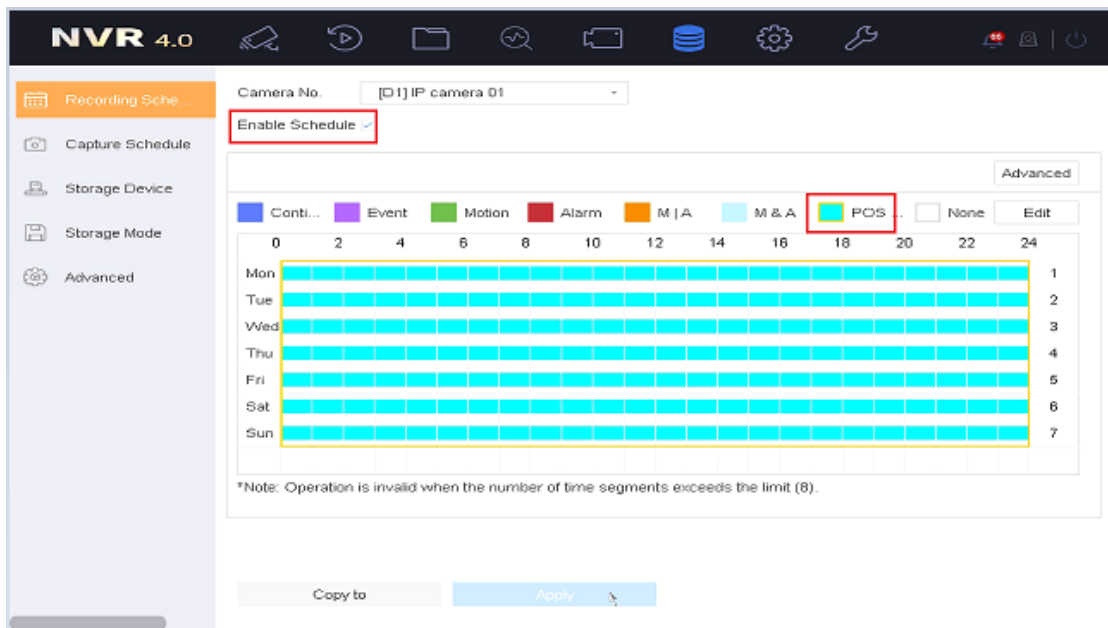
NVR 4.0

Recording Sche...
Capture Schedule
Storage Device
Storage Mode
Advanced

Camera No. [D1] IP camera 01
Enable Schedule ✓

Advanced

Conti... Event Motion Alarm M | A M & A POS ... None Edit

| | 0 | 2 | 4 | 6 | 8 | 10 | 12 | 14 | 16 | 18 | 20 | 22 | 24 | |
|---|---|---|---|---|---|---|---|---|---|---|---|---|---|---|
| Mon | | | | | | | | | | | | | | 1 |
| Tue | | | | | | | | | | | | | | 2 |
| Wed | | | | | | | | | | | | | | 3 |
| Thu | | | | | | | | | | | | | | 4 |
| Fri | | | | | | | | | | | | | | 5 |
| Sat | | | | | | | | | | | | | | 6 |
| Sun | | | | | | | | | | | | | | 7 |

*Note: Operation is invalid when the number of time segments exceeds the limit (8).

Copy to
Apply